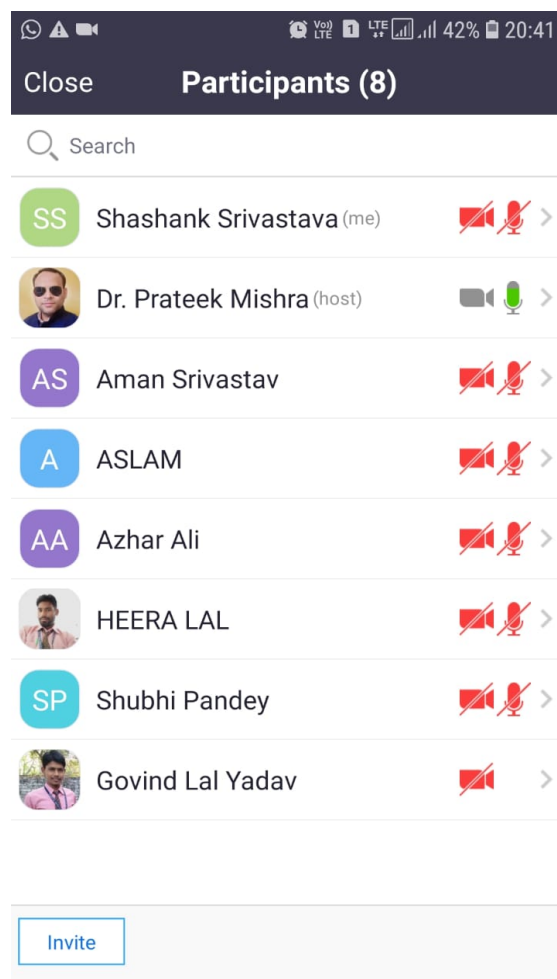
Vo) LTE 1 LTE 42% 20:41

Close Participants (8)

Search

SS Shashank Srivastava (me)

Dr. Prateek Mishra (host)

AS Aman Srivastav

A ASLAM

AA Azhar Ali

HEERA LAL

SP Shubhi Pandey

Govind Lal Yadav

Invite